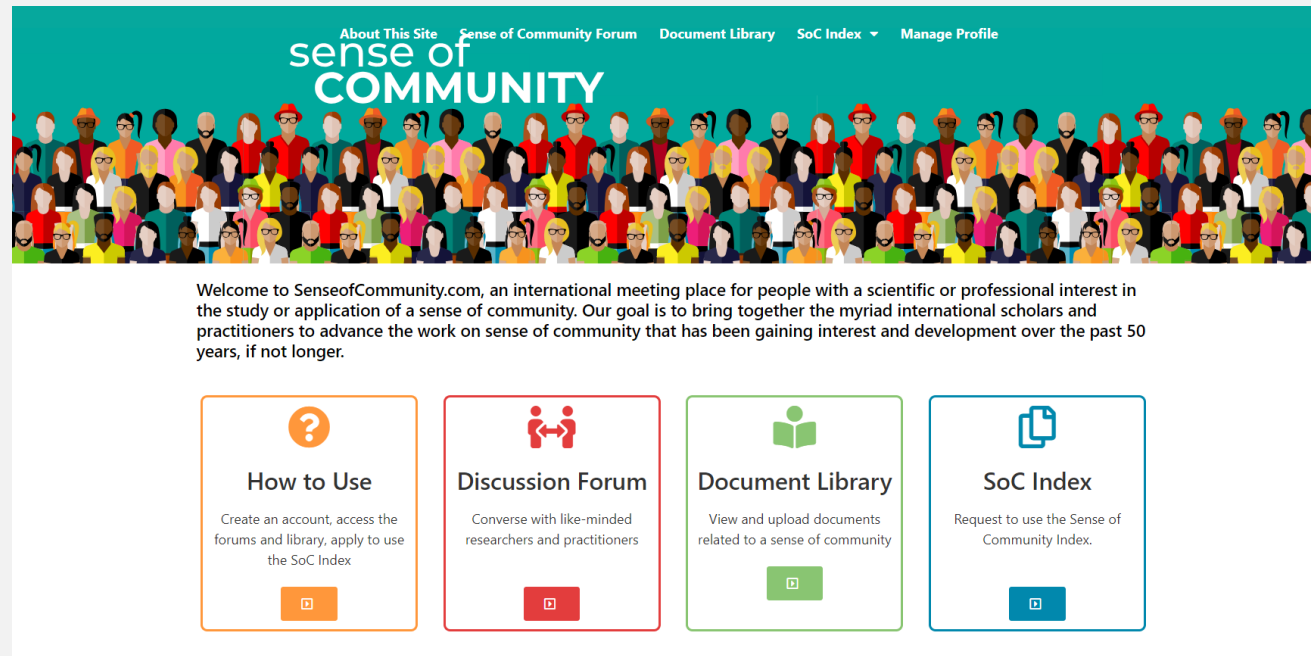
About This Site Sense of Community Forum Document Library SoC Index Manage Profile

sense of COMMUNITY

Welcome to SenseofCommunity.com, an international meeting place for people with a scientific or professional interest in the study or application of a sense of community. Our goal is to bring together the myriad international scholars and practitioners to advance the work on sense of community that has been gaining interest and development over the past 50 years, if not longer.

How to Use

Create an account, access the forums and library, apply to use the SoC Index

Discussion Forum

Converse with like-minded researchers and practitioners

Document Library

View and upload documents related to a sense of community

SoC Index

Request to use the Sense of Community Index.